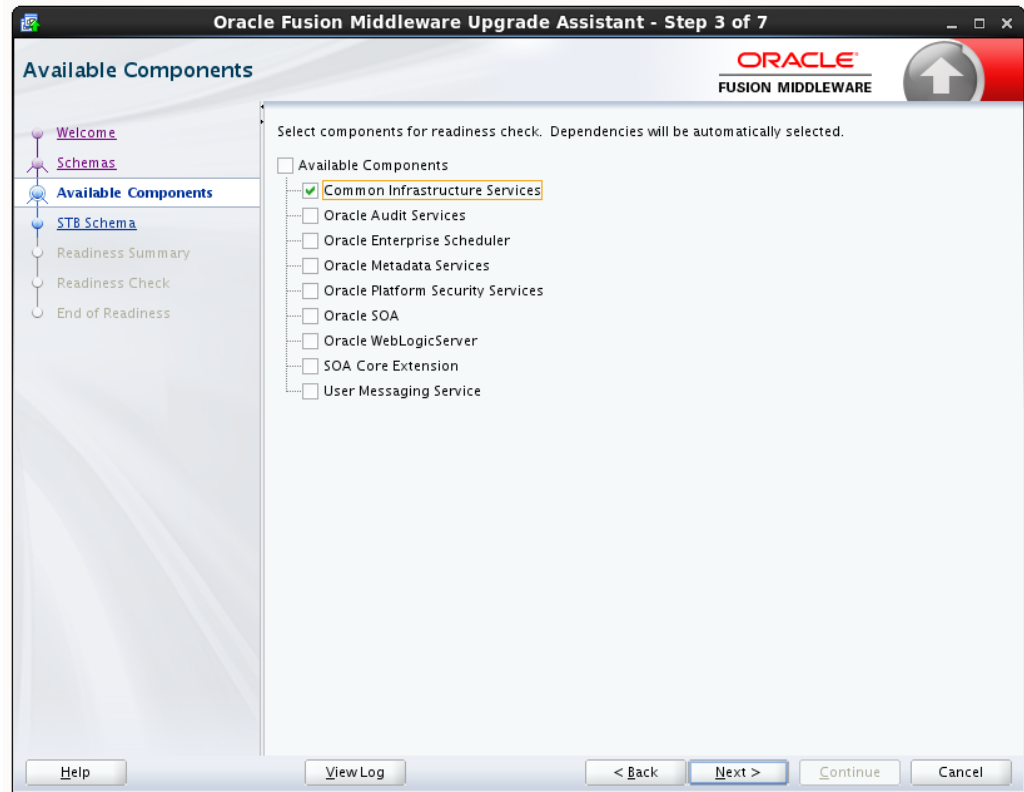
Oracle Fusion Middleware Upgrade Assistant - Step 3 of 7

Available Components

ORACLE
FUSION MIDDLEWARE

Welcome
Schemas
Available Components
STB Schema
Readiness Summary
Readiness Check
End of Readiness

Select components for readiness check. Dependencies will be automatically selected.

Available Components
Common Infrastructure Services
Oracle Audit Services
Oracle Enterprise Scheduler
Oracle Metadata Services
Oracle Platform Security Services
Oracle SOA
Oracle WebLogicServer
SOA Core Extension
User Messaging Service

Help
View Log
< Back
Next >
Continue
Cancel